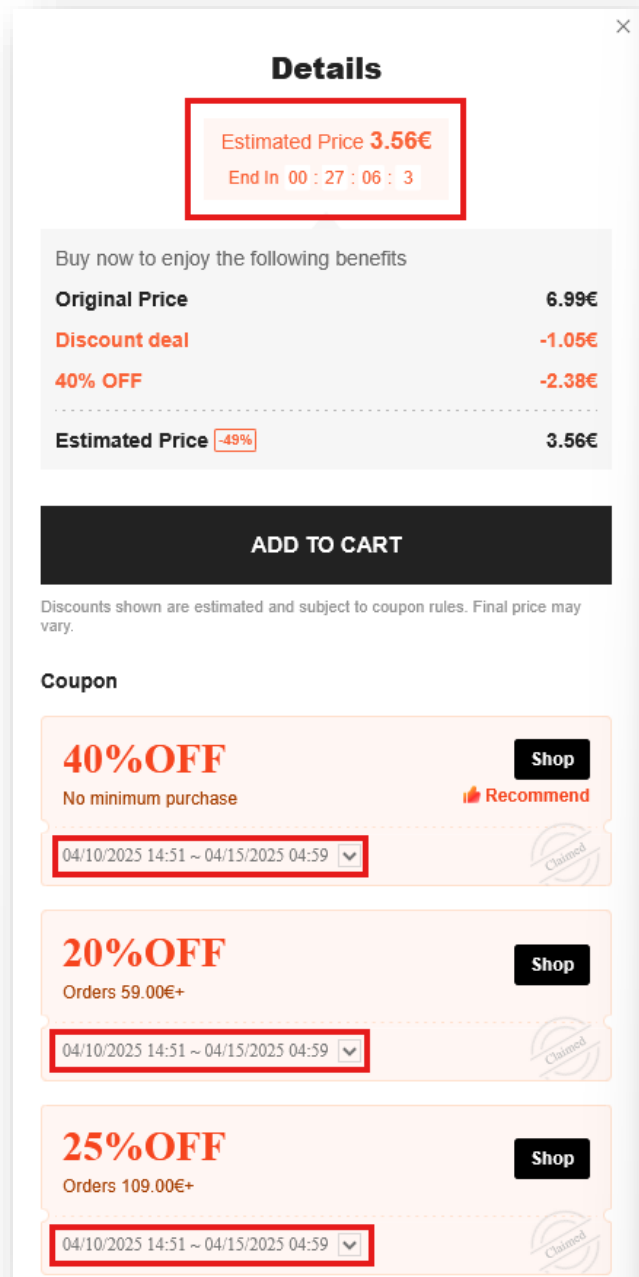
×

Details

Estimated Price 3.56€

End In 00 : 27 : 06 : 3

Buy now to enjoy the following benefits

| | |
|---|---|
| Original Price | 6.99€ |
| Discount deal | -1.05€ |
| 40% OFF | -2.38€ |
| Estimated Price -49% | 3.56€ |

ADD TO CART

Discounts shown are estimated and subject to coupon rules. Final price may vary.

Coupon

40%OFF
No minimum purchase
Shop
Recommend
04/10/2025 14:51 ~ 04/15/2025 04:59
Claimed

20%OFF
Orders 59.00€+
Shop
04/10/2025 14:51 ~ 04/15/2025 04:59
Claimed

25%OFF
Orders 109.00€+
Shop
04/10/2025 14:51 ~ 04/15/2025 04:59
Claimed